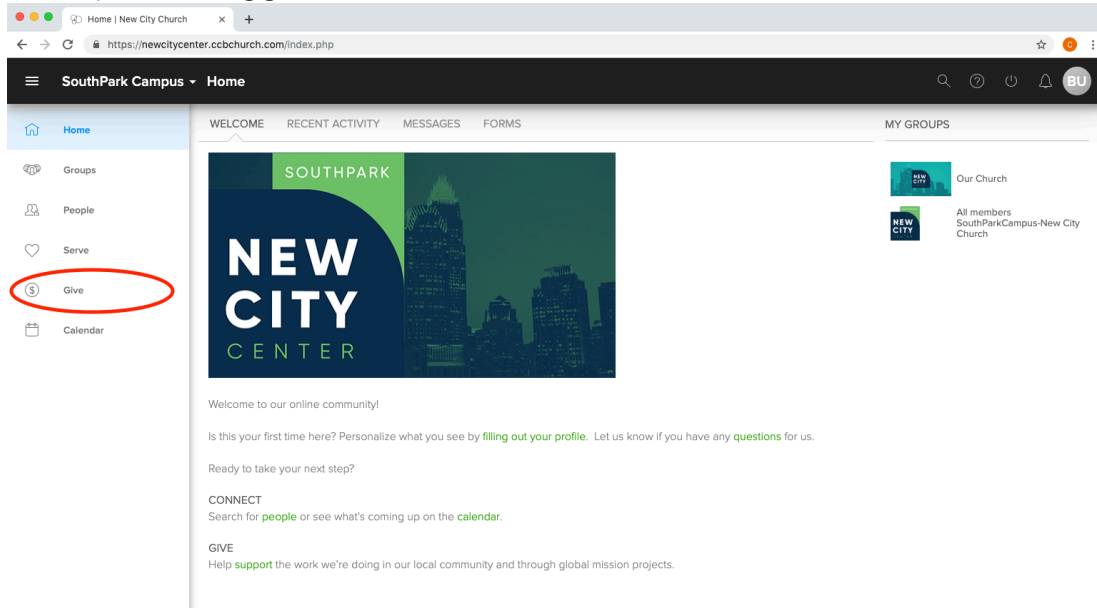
Home | New City Church

https://newcitycenter.ccbchurch.com/index.php

SouthPark Campus Home

BU

Home
Groups
People
Serve
Give
Calendar

WELCOME RECENT ACTIVITY MESSAGES FORMS

SOUTHPARK
NEW CITY
CENTER

Welcome to our online community!

Is this your first time here? Personalize what you see by filling out your profile. Let us know if you have any questions for us.

Ready to take your next step?

CONNECT
Search for people or see what's coming up on the calendar.

GIVE
Help support the work we're doing in our local community and through global mission projects.

MY GROUPS

NEW CITY
Our Church

NEW CITY
All members SouthParkCampus-New City Church